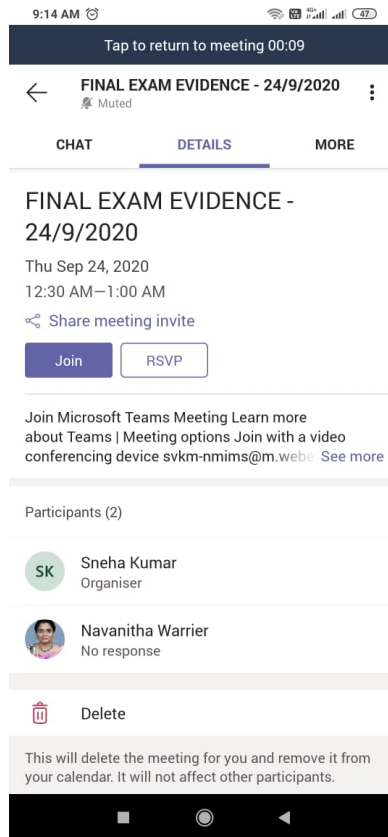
9:14 AM

47

Tap to return to meeting 00:09

FINAL EXAM EVIDENCE - 24/9/2020
Muted

CHAT
DETAILS
MORE

FINAL EXAM EVIDENCE - 24/9/2020

Thu Sep 24, 2020
12:30 AM—1:00 AM

Share meeting invite

Join
RSVP

Join Microsoft Teams Meeting Learn more about Teams | Meeting options Join with a video conferencing device svkm-nmims@m.webe See more

Participants (2)

SK
Sneha Kumar
Organiser

Navanitha Warrier
No response

Delete

This will delete the meeting for you and remove it from your calendar. It will not affect other participants.